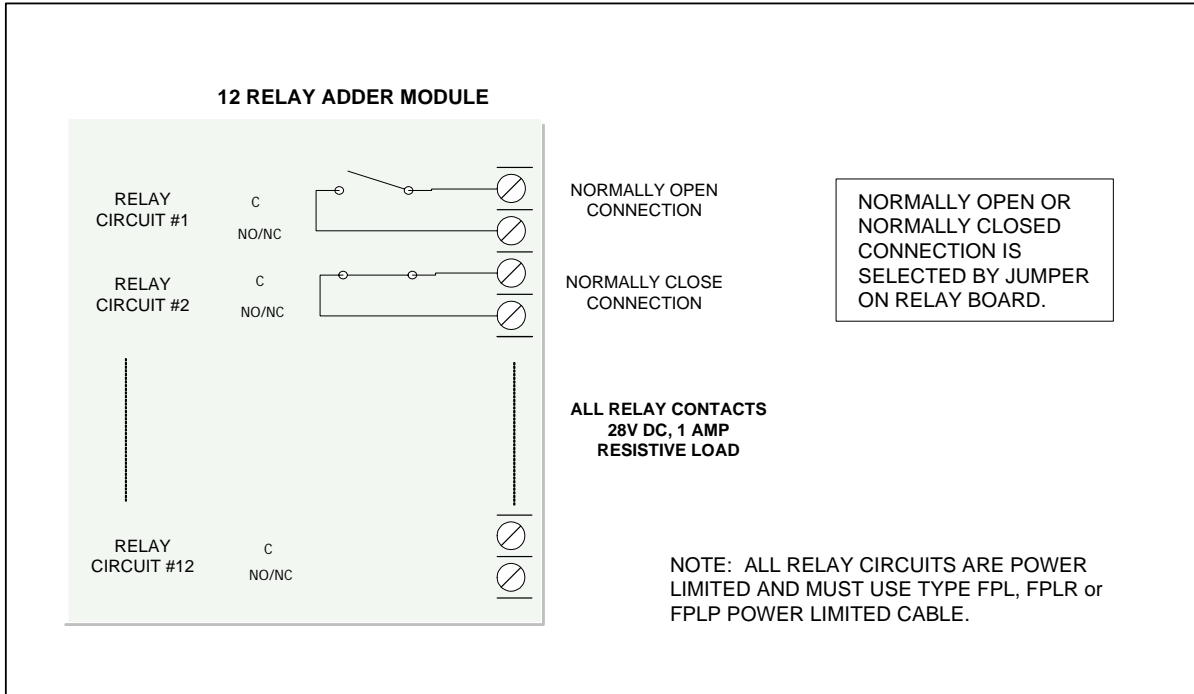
12 RELAY ADDER MODULE

RELAY CIRCUIT #1
C
NO/NC

RELAY CIRCUIT #2
C
NO/NC

RELAY CIRCUIT #12
C
NO/NC

NORMALLY OPEN CONNECTION

NORMALLY CLOSE CONNECTION

NORMALLY OPEN OR NORMALLY CLOSED CONNECTION IS SELECTED BY JUMPER ON RELAY BOARD.

ALL RELAY CONTACTS 28V DC, 1 AMP RESISTIVE LOAD

NOTE: ALL RELAY CIRCUITS ARE POWER LIMITED AND MUST USE TYPE FPL, FPLR or FPLP POWER LIMITED CABLE.